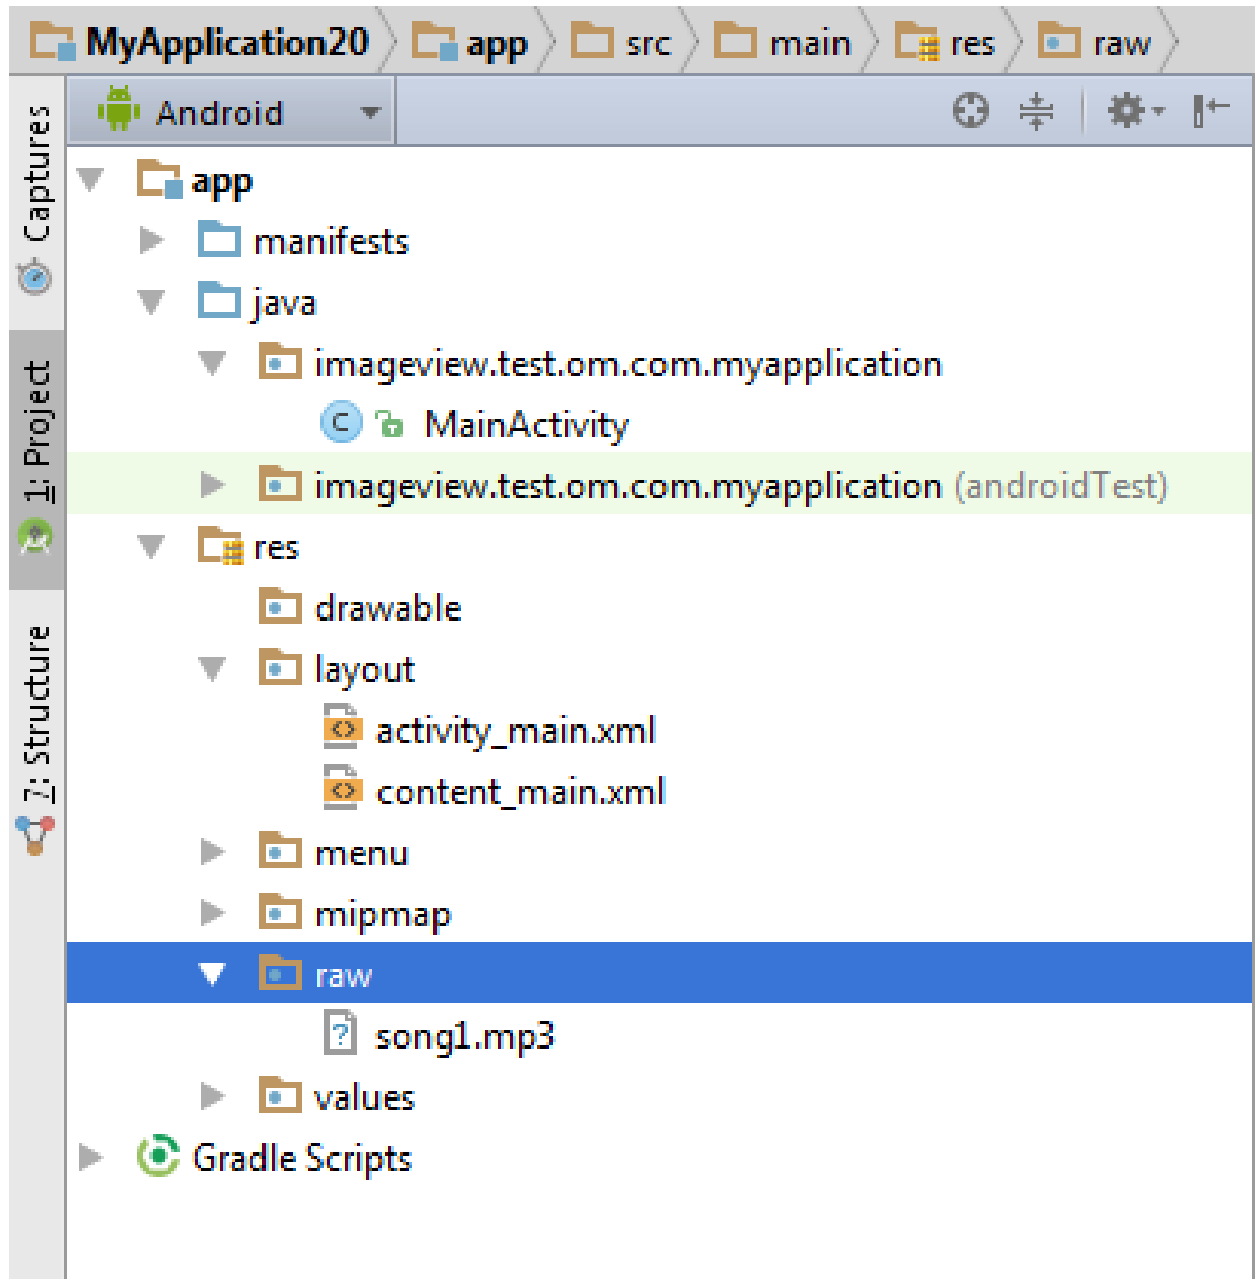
MyApplication20 app src main res raw

Captures

1: Project

7: Structure

Android

app
manifests
java
imageview.test.om.com.myapplication
C MainActivity
imageview.test.om.com.myapplication (androidTest)
res
drawable
layout
activity_main.xml
content_main.xml
menu
mipmap
raw
song1.mp3
values
Gradle Scripts